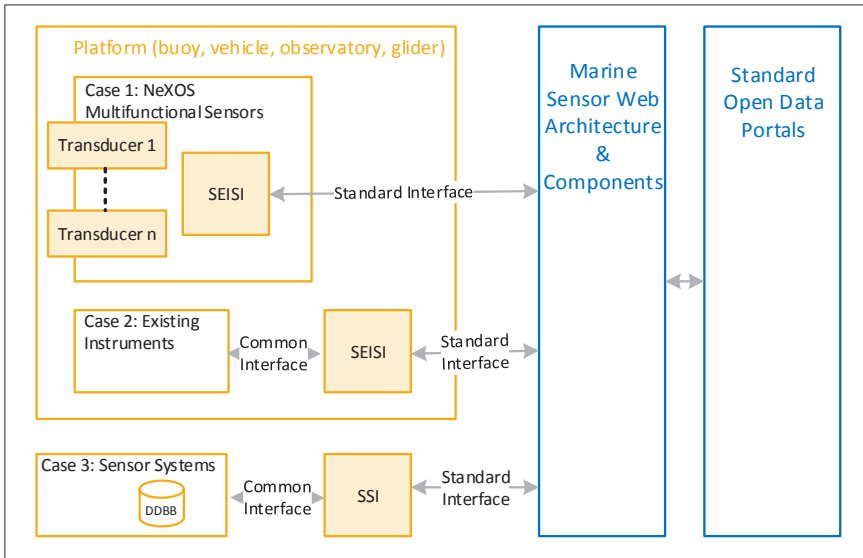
Platform (buoy, vehicle, observatory, glider)

Case 1: NeXOS Multifunctional Sensors

Transducer 1

Transducer n

SEISI

Standard Interface

Marine Sensor Web Architecture & Components

Standard Open Data Portals

Case 2: Existing Instruments

Common Interface

SEISI

Standard Interface

Case 3: Sensor Systems

DDBB

Common Interface

SSI

Standard Interface